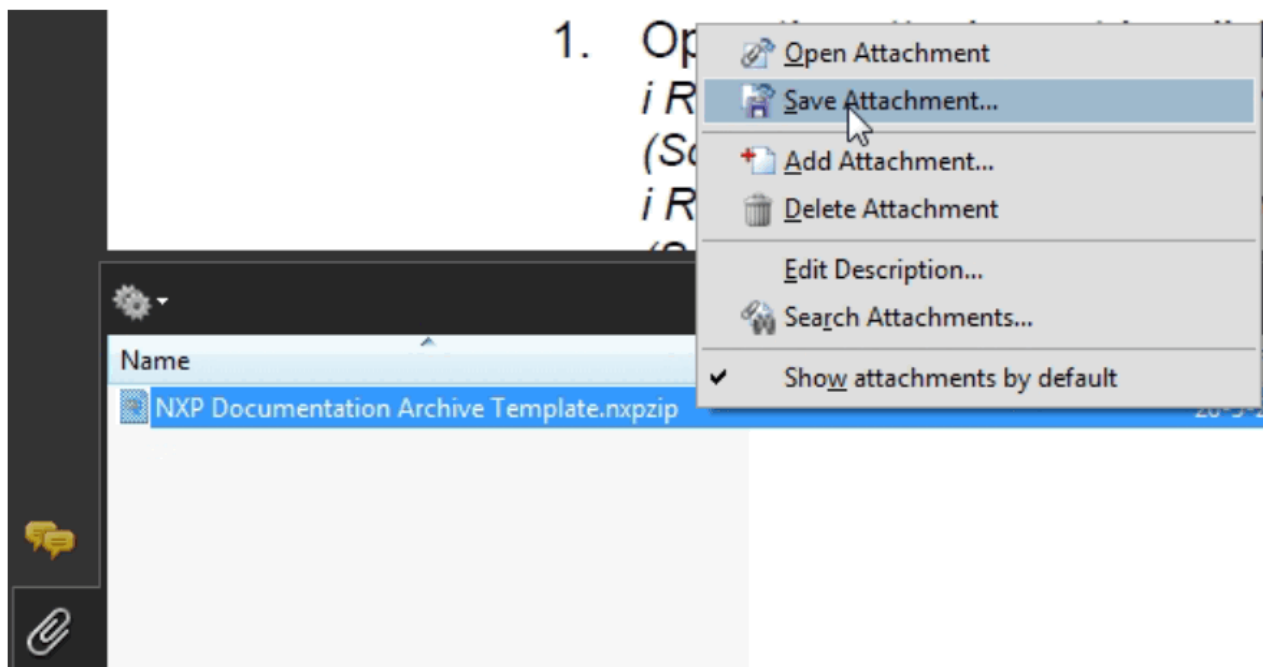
1. Op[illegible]
i R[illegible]
(Sc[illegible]
i R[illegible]

Open Attachment
Save Attachment...
Add Attachment...
Delete Attachment
Edit Description...
Search Attachments...
✔ Show attachments by default

Name
NXP Documentation Archive Template.nxpzip